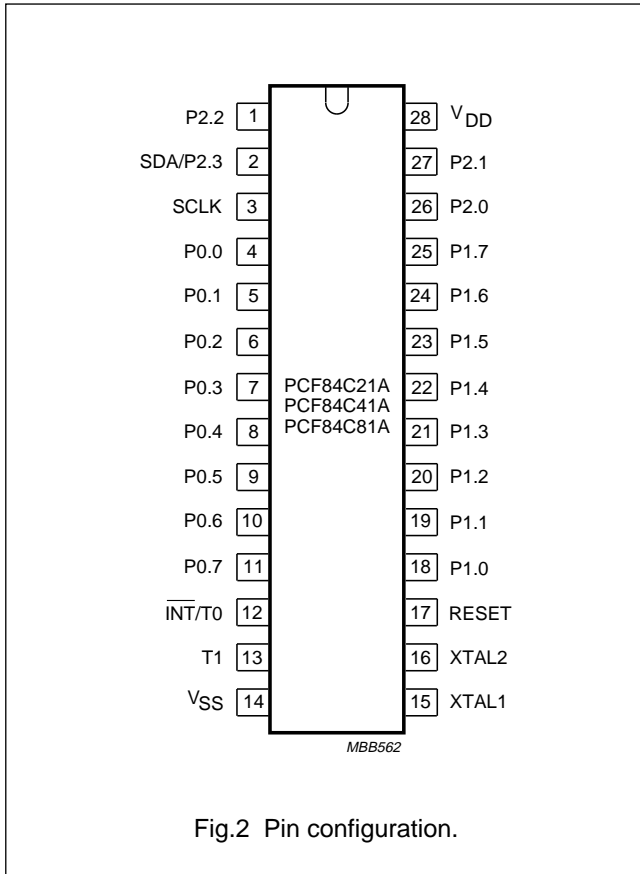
P2.2 1
SDA/P2.3 2
SCLK 3
P0.0 4
P0.1 5
P0.2 6
P0.3 7
P0.4 8
P0.5 9
P0.6 10
P0.7 11
$\overline{INT}$/T0 12
T1 13
$V_{SS}$ 14

28 $V_{DD}$
27 P2.1
26 P2.0
25 P1.7
24 P1.6
23 P1.5
22 P1.4
21 P1.3
20 P1.2
19 P1.1
18 P1.0
17 RESET
16 XTAL2
15 XTAL1

PCF84C21A
PCF84C41A
PCF84C81A

MBB562

Fig.2 Pin configuration.